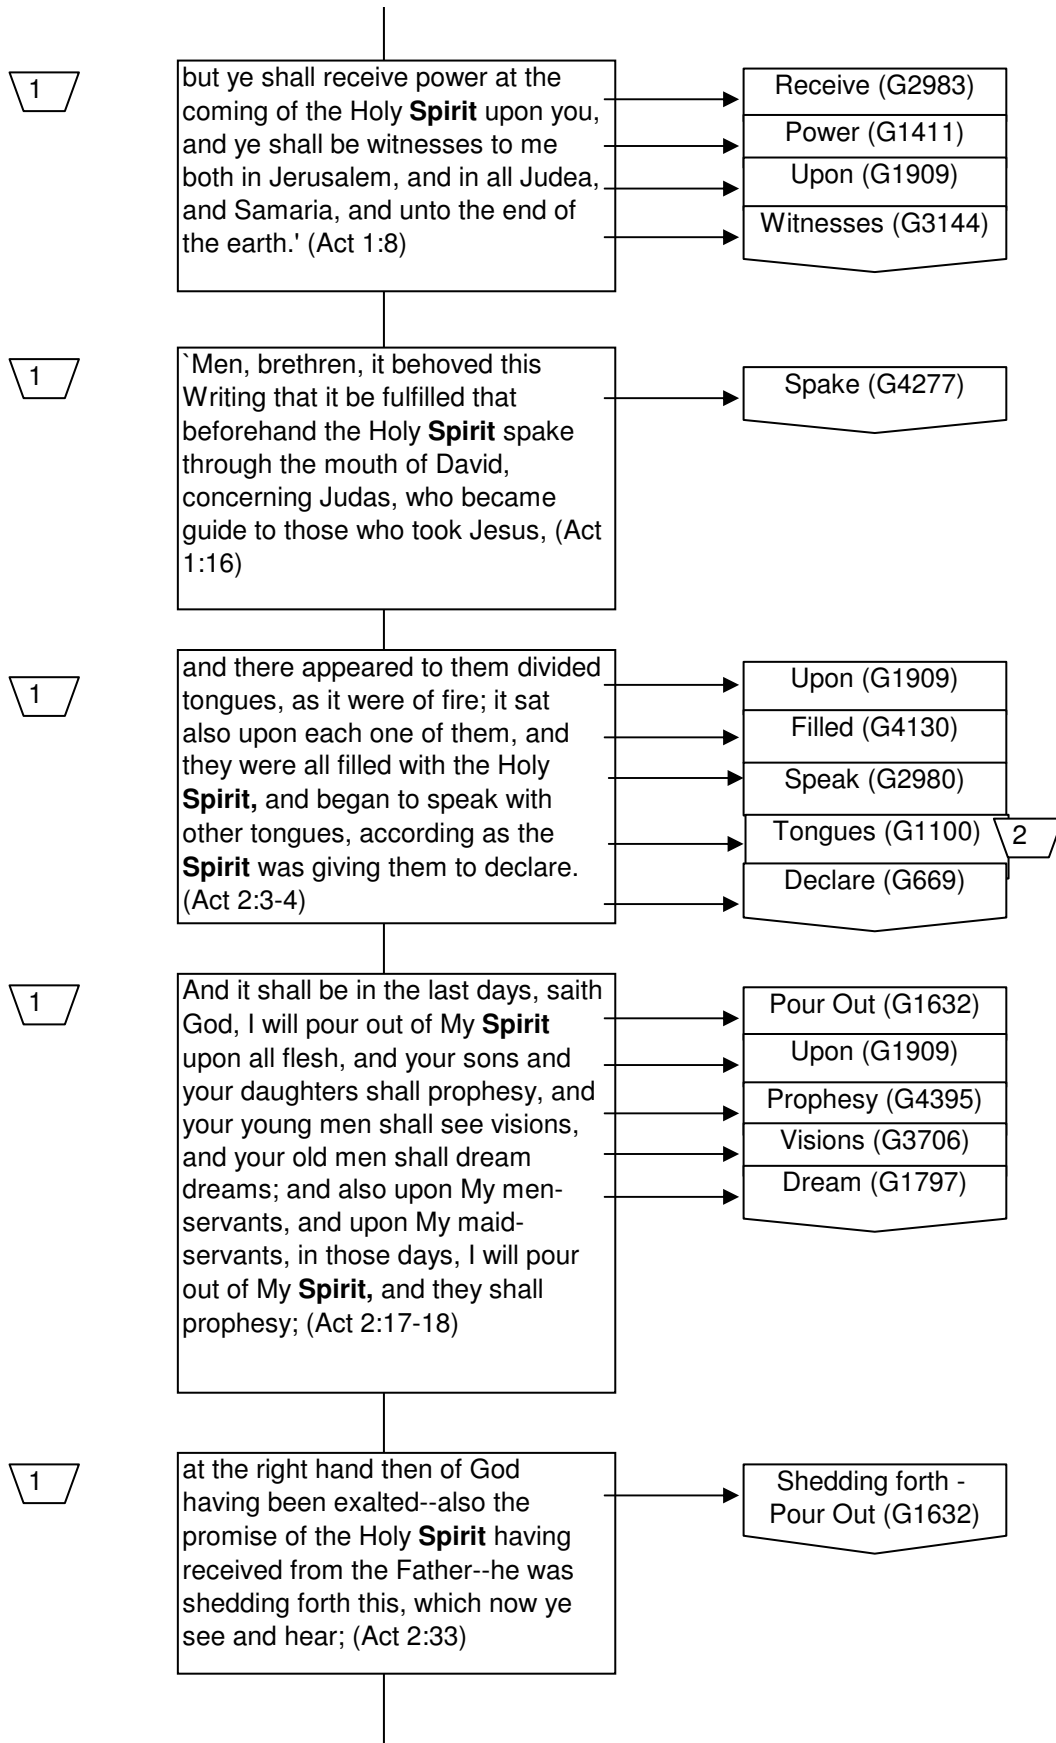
1

but ye shall receive power at the coming of the Holy **Spirit** upon you, and ye shall be witnesses to me both in Jerusalem, and in all Judea, and Samaria, and unto the end of the earth.' (Act 1:8)

Receive (G2983)
Power (G1411)
Upon (G1909)
Witnesses (G3144)

1

`Men, brethren, it behoved this Writing that it be fulfilled that beforehand the Holy **Spirit** spake through the mouth of David, concerning Judas, who became guide to those who took Jesus, (Act 1:16)

Spake (G4277)

1

and there appeared to them divided tongues, as it were of fire; it sat also upon each one of them, and they were all filled with the Holy **Spirit,** and began to speak with other tongues, according as the **Spirit** was giving them to declare. (Act 2:3-4)

Upon (G1909)
Filled (G4130)
Speak (G2980)
Tongues (G1100)
2
Declare (G669)

1

And it shall be in the last days, saith God, I will pour out of My **Spirit** upon all flesh, and your sons and your daughters shall prophesy, and your young men shall see visions, and your old men shall dream dreams; and also upon My menservants, and upon My maidservants, in those days, I will pour out of My **Spirit,** and they shall prophesy; (Act 2:17-18)

Pour Out (G1632)
Upon (G1909)
Prophesy (G4395)
Visions (G3706)
Dream (G1797)

1

at the right hand then of God having been exalted--also the promise of the Holy **Spirit** having received from the Father--he was shedding forth this, which now ye see and hear; (Act 2:33)

Shedding forth - Pour Out (G1632)